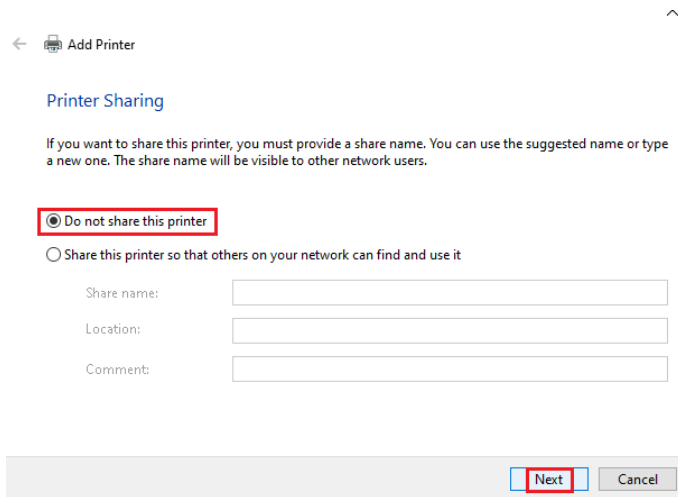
Add Printer

Printer Sharing

If you want to share this printer, you must provide a share name. You can use the suggested name or type a new one. The share name will be visible to other network users.

Do not share this printer

Share this printer so that others on your network can find and use it

Share name:

Location:

Comment:

Next

Cancel